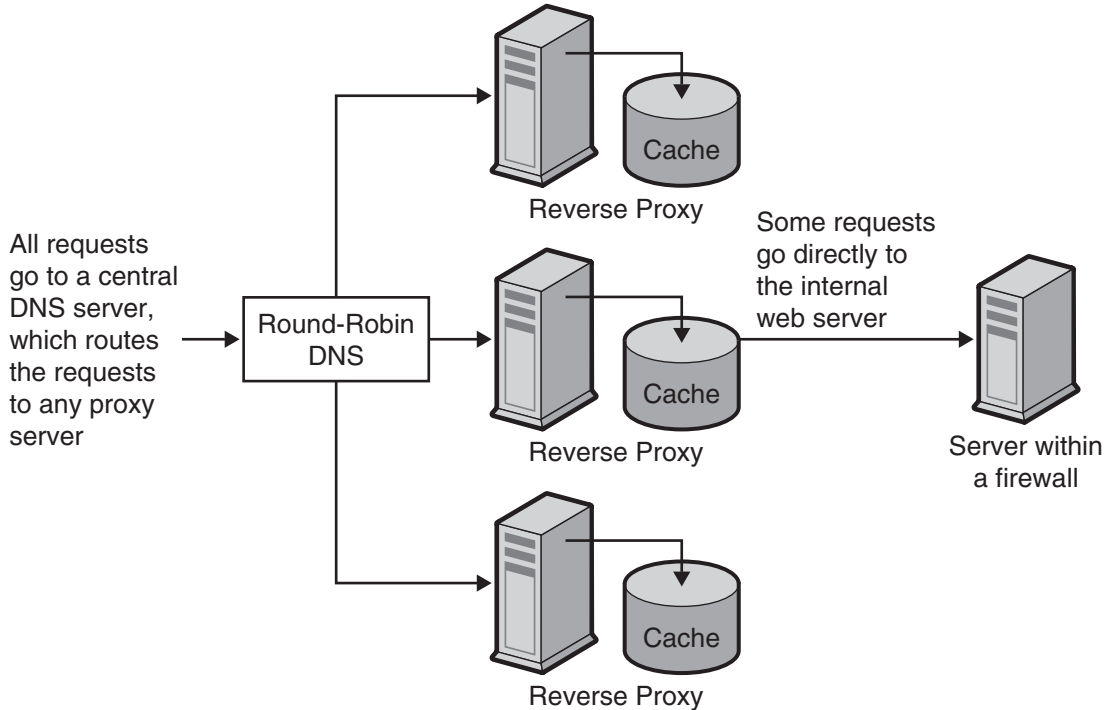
All requests go to a central DNS server, which routes the requests to any proxy server

Round-Robin DNS

Cache

Reverse Proxy

Cache

Reverse Proxy

Cache

Reverse Proxy

Some requests go directly to the internal web server

Server within a firewall